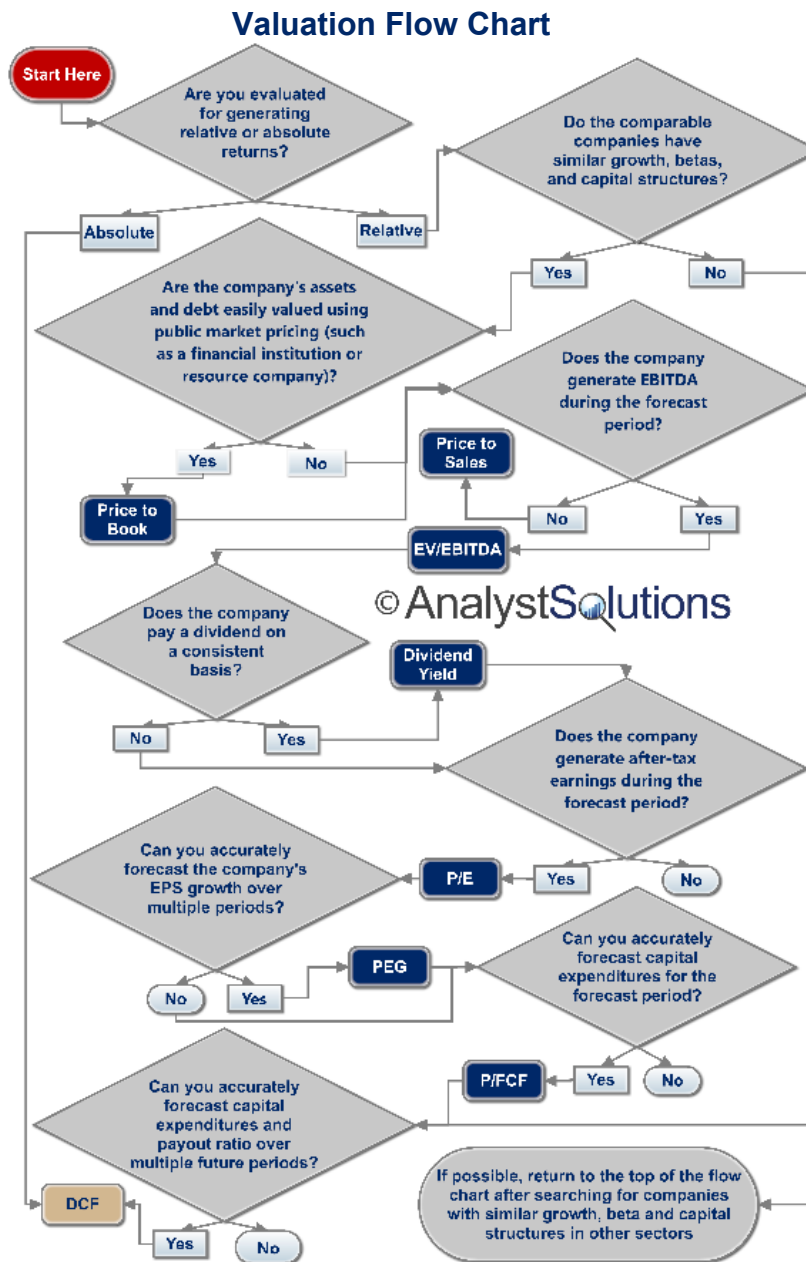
Valuation Flow Chart

Start Here

Are you evaluated for generating relative or absolute returns?

Absolute

Relative

Do the comparable companies have similar growth, betas, and capital structures?

Yes

No

Are the company's assets and debt easily valued using public market pricing (such as a financial institution or resource company)?

Does the company generate EBITDA during the forecast period?

Yes

No

Price to Sales

Price to Book

No

Yes

EV/EBITDA

© AnalystSolutions

Does the company pay a dividend on a consistent basis?

Dividend Yield

No

Yes

Does the company generate after-tax earnings during the forecast period?

Can you accurately forecast the company's EPS growth over multiple periods?

P/E

Yes

No

Can you accurately forecast capital expenditures for the forecast period?

PEG

No

Yes

P/FCF

Yes

No

Can you accurately forecast capital expenditures and payout ratio over multiple future periods?

If possible, return to the top of the flow chart after searching for companies with similar growth, beta and capital structures in other sectors

DCF

Yes

No